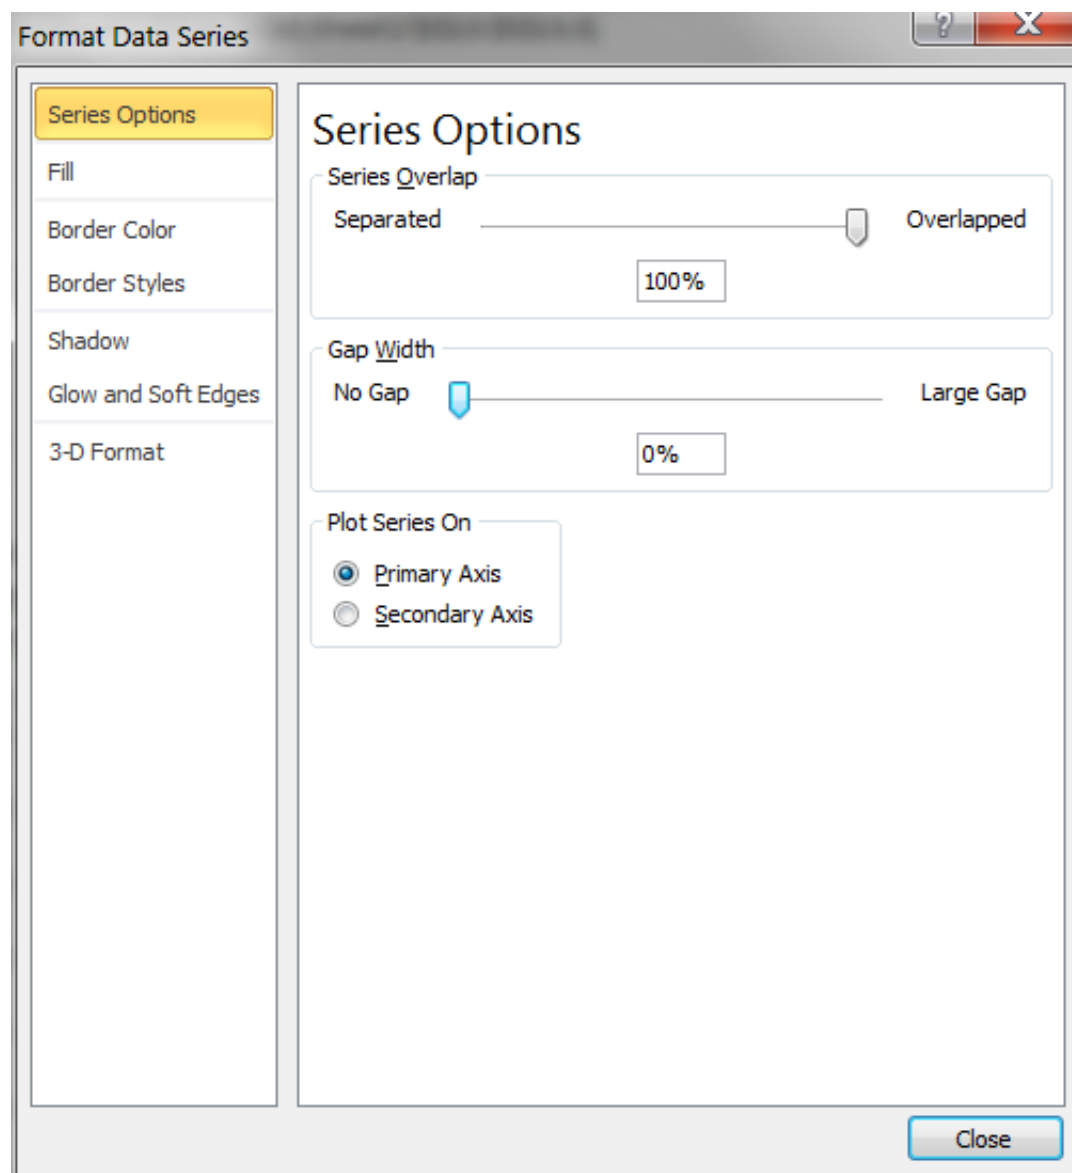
Format Data Series

?

X

Series Options

Fill

Border Color

Border Styles

Shadow

Glow and Soft Edges

3-D Format

Series Options

Series Overlap

Separated

Overlapped

100%

Gap Width

No Gap

Large Gap

0%

Plot Series On

Primary Axis

Secondary Axis

Close